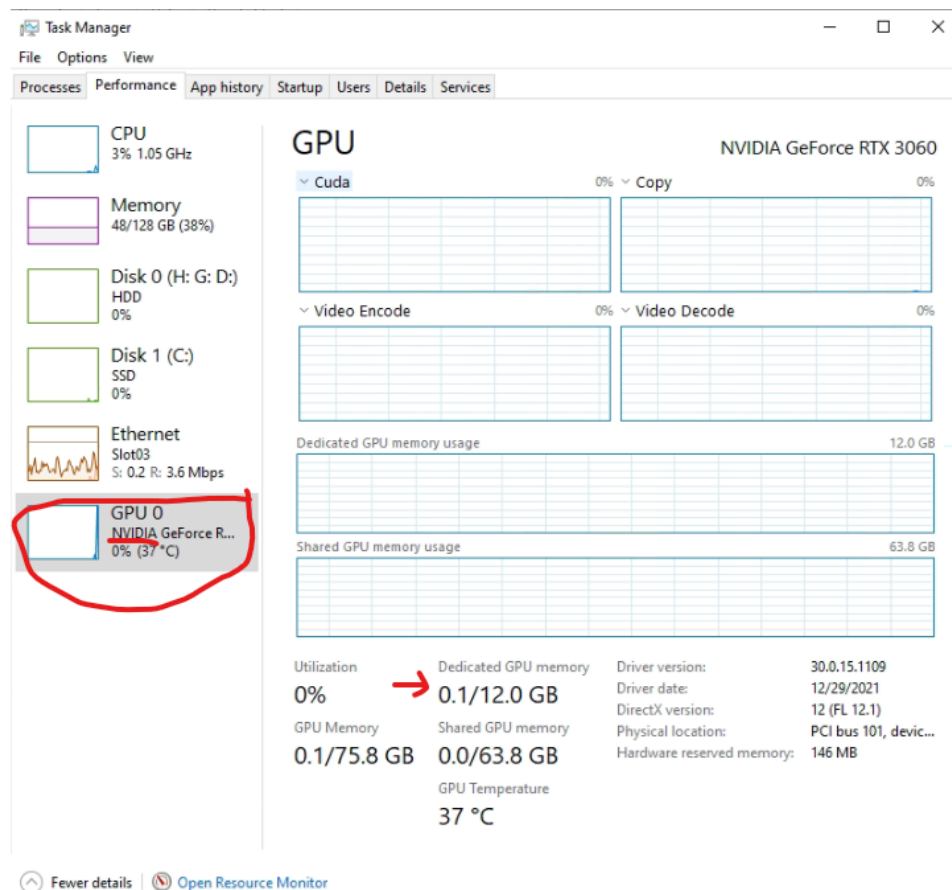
Task Manager

File Options View

Processes Performance App history Startup Users Details Services

CPU
3% 1.05 GHz

Memory
48/128 GB (38%)

Disk 0 (H: G: D:)
HDD
0%

Disk 1 (C:)
SSD
0%

Ethernet
Slot03
S: 0.2 R: 3.6 Mbps

GPU 0
NVIDIA GeForce R...
0% (37 °C)

GPU

NVIDIA GeForce RTX 3060

Cuda 0%

Copy 0%

Video Encode 0%

Video Decode 0%

Dedicated GPU memory usage 12.0 GB

Shared GPU memory usage 63.8 GB

Utilization
0%

GPU Memory
0.1/75.8 GB

Dedicated GPU memory
0.1/12.0 GB

Shared GPU memory
0.0/63.8 GB

GPU Temperature
37 °C

| | |
|---|---|
| Driver version: | 30.0.15.1109 |
| Driver date: | 12/29/2021 |
| DirectX version: | 12 (FL 12.1) |
| Physical location: | PCI bus 101, devic... |
| Hardware reserved memory: | 146 MB |

Fewer details | Open Resource Monitor